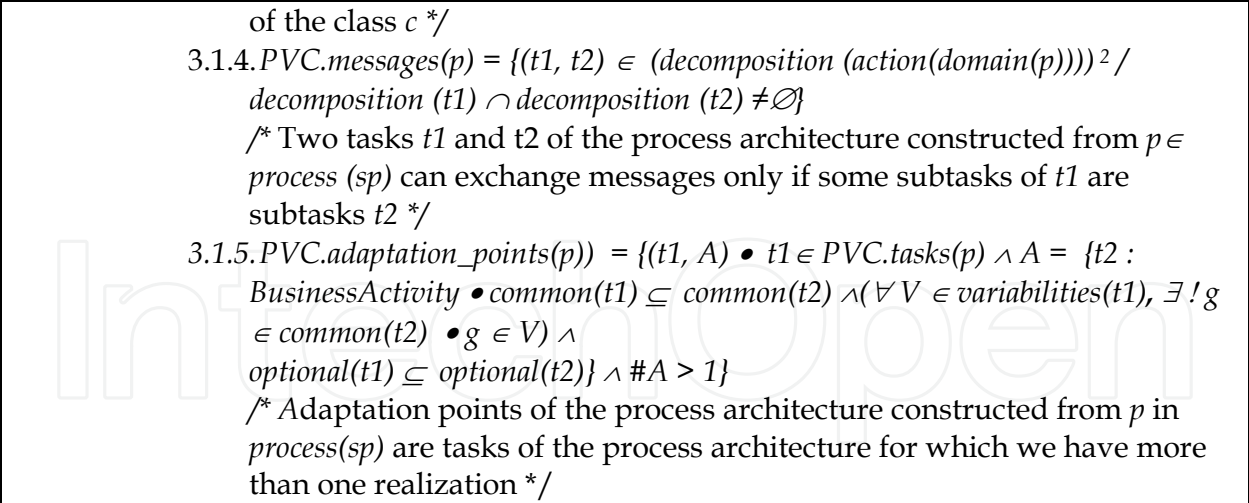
of the class $c$ */

3.1.4. $PVC.messages(p) = \{(t1, t2) \in (decomposition\ (action(domain(p))))^2 / decomposition\ (t1) \cap decomposition\ (t2) \neq \emptyset\}$

/* Two tasks $t1$ and t2 of the process architecture constructed from $p \in process\ (sp)$ can exchange messages only if some subtasks of $t1$ are subtasks $t2$ */

3.1.5. $PVC.adaptation\_points(p)) = \{(t1, A) \bullet t1 \in PVC.tasks(p) \wedge A = \{t2 : BusinessActivity \bullet common(t1) \subseteq common(t2) \wedge (\forall V \in variabilities(t1), \exists ! g \in common(t2) \bullet g \in V) \wedge optional(t1) \subseteq optional(t2)\} \wedge \#A > 1\}$

/* Adaptation points of the process architecture constructed from $p$ in $process(sp)$ are tasks of the process architecture for which we have more than one realization */